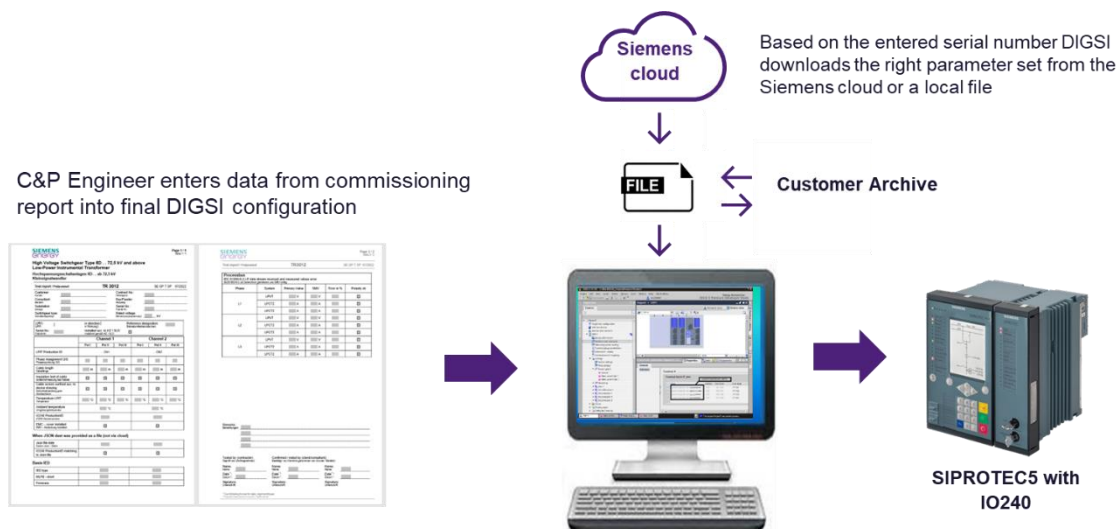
Siemens cloud

Based on the entered serial number DIGSI downloads the right parameter set from the Siemens cloud or a local file

FILE

Customer Archive

C&P Engineer enters data from commissioning report into final DIGSI configuration

SIEMENS

High Voltage Switchgear Type ID: ... 72,5 kV and above Low-Power Instrumental Transformer

SIEMENS

SIPROTEC5 with IO240